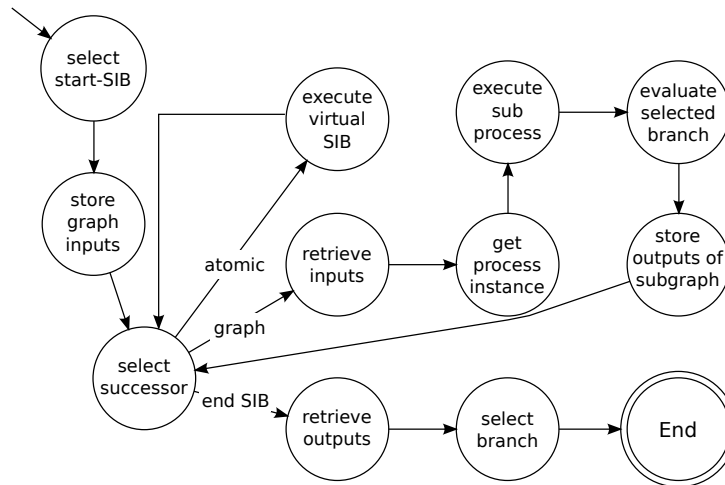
select start-SIB

store graph inputs

select successor

execute virtual SIB

atomic

graph

end SIB

retrieve inputs

get process instance

execute sub process

evaluate selected branch

store outputs of subgraph

retrieve outputs

select branch

End